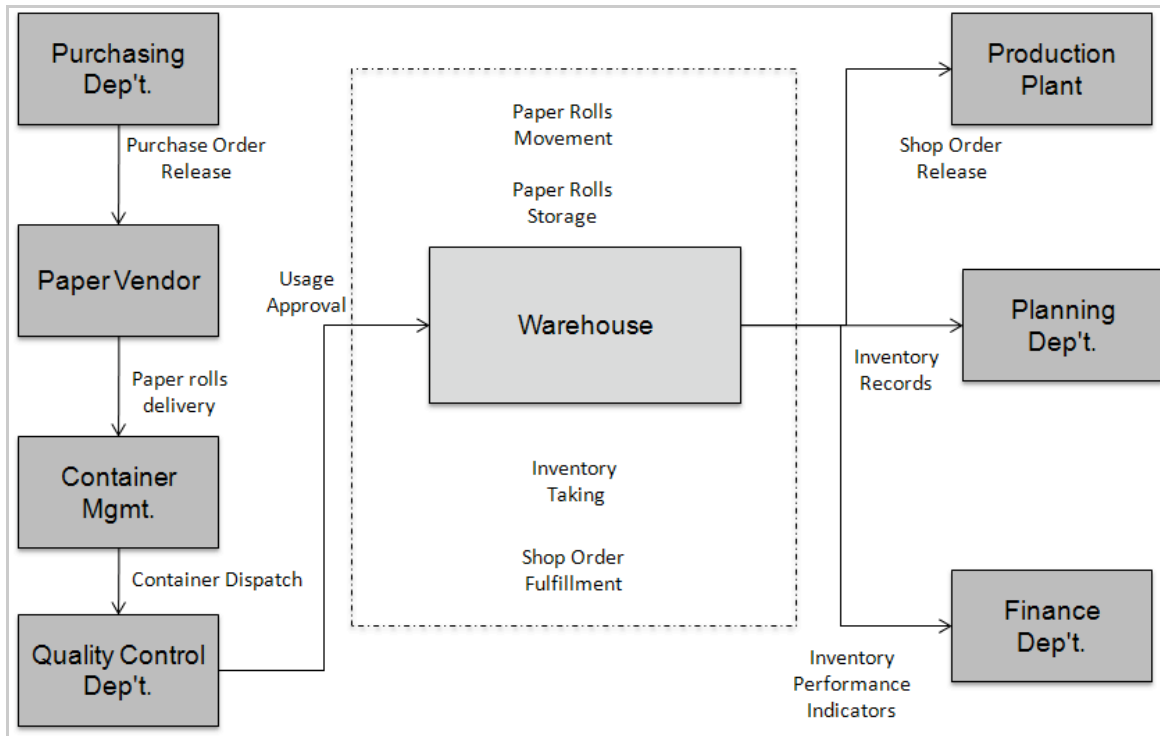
Purchasing Dep't.

Purchase Order Release

Paper Vendor

Paper rolls delivery

Container Mgmt.

Container Dispatch

Quality Control Dep't.

Usage Approval

Paper Rolls Movement

Paper Rolls Storage

Warehouse

Inventory Taking

Shop Order Fulfillment

Production Plant

Shop Order Release

Planning Dep't.

Inventory Records

Finance Dep't.

Inventory Performance Indicators